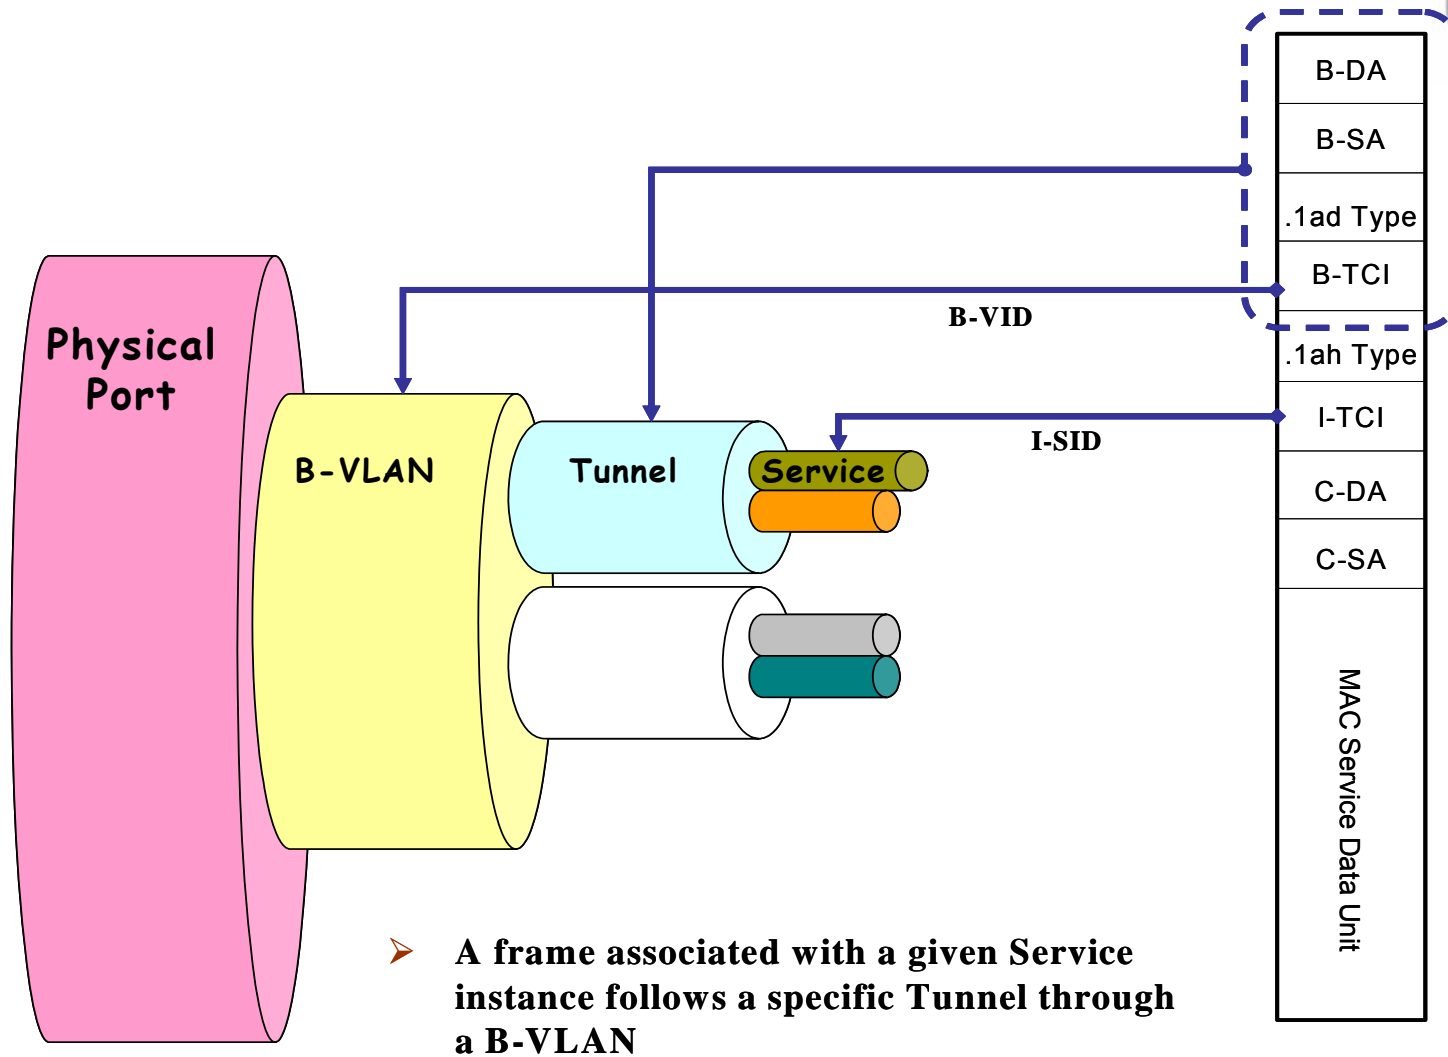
Physical Port

B-VLAN

Tunnel

Service

B-VID

I-SID

| B-DA |
|---|
| B-SA |
| .1ad Type |
| B-TCI |
| .1ah Type |
| I-TCI |
| C-DA |
| C-SA |
| MAC Service Data Unit |

➢ A frame associated with a given Service instance follows a specific Tunnel through a B-VLAN